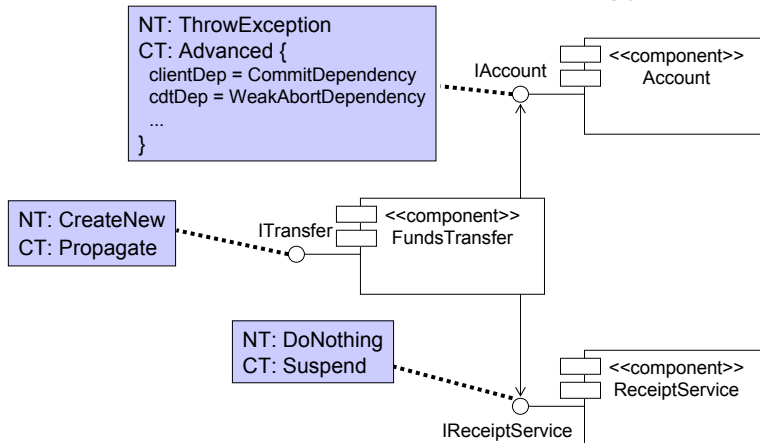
NT: ThrowException
CT: Advanced {
clientDep = CommitDependency
cdtDep = WeakAbortDependency
...
}

IAccount

<<component>>
Account

NT: CreateNew
CT: Propagate

ITransfer

<<component>>
FundsTransfer

NT: DoNothing
CT: Suspend

<<component>>
ReceiptService

IReceiptService